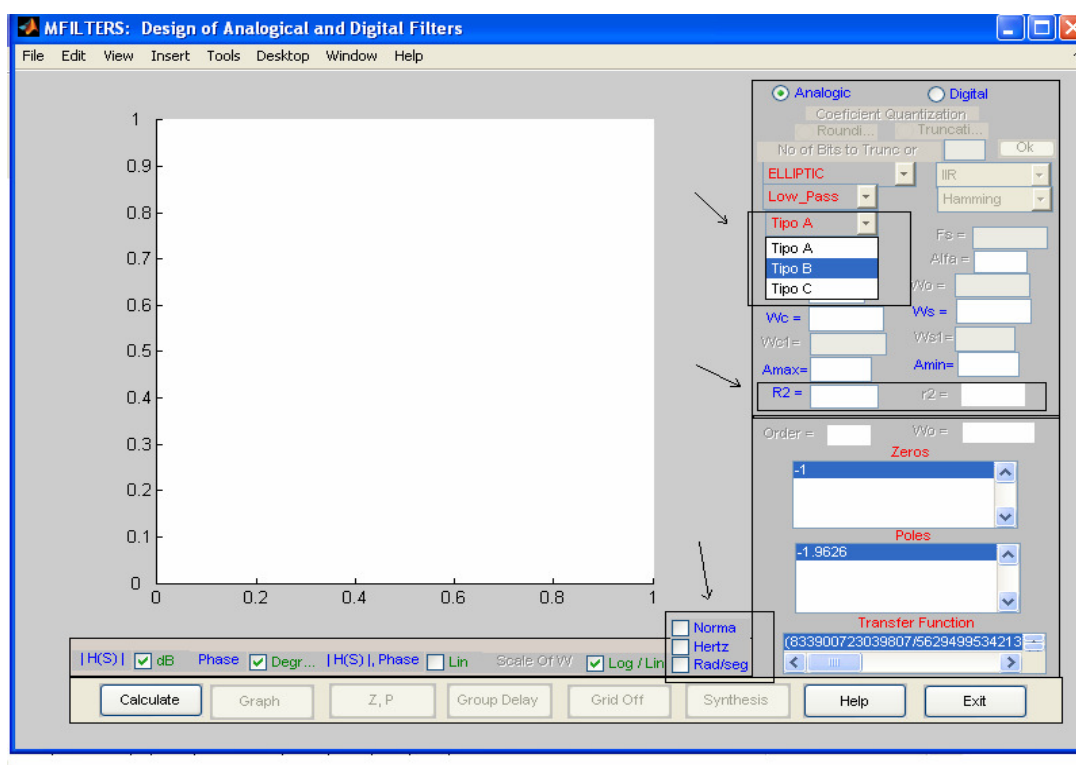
MFILTERS: Design of Analogical and Digital Filters

File Edit View Insert Tools Desktop Window Help

1
0.9
0.8
0.7
0.6
0.5
0.4
0.3
0.2
0.1
0
0 0.2 0.4 0.6 0.8 1

Analogic
Digital
Coeficient Quantization
Roundi...
Truncati...
No of Bits to Trunc or
Ok
ELLIPTIC
IIR
Low_Pass
Hamming
Tipo A
Tipo A
Tipo B
Tipo C
Fs =
Alfa =
Wo =
Ws =
Wc =
Ws1=
Wc1=
Amin=
Amax=
R2 =
r2 =
Order =
Wo =
Zeros
-1
Poles
-1.9626
Transfer Function
(833900723039807/562949953421312

Norma
Hertz
Rad/seg

|H(S)| dB Phase Degr... |H(S)|, Phase Lin Scale Of W Log / Lin

Calculate
Graph
Z, P
Group Delay
Grid Off
Synthesis
Help
Exit